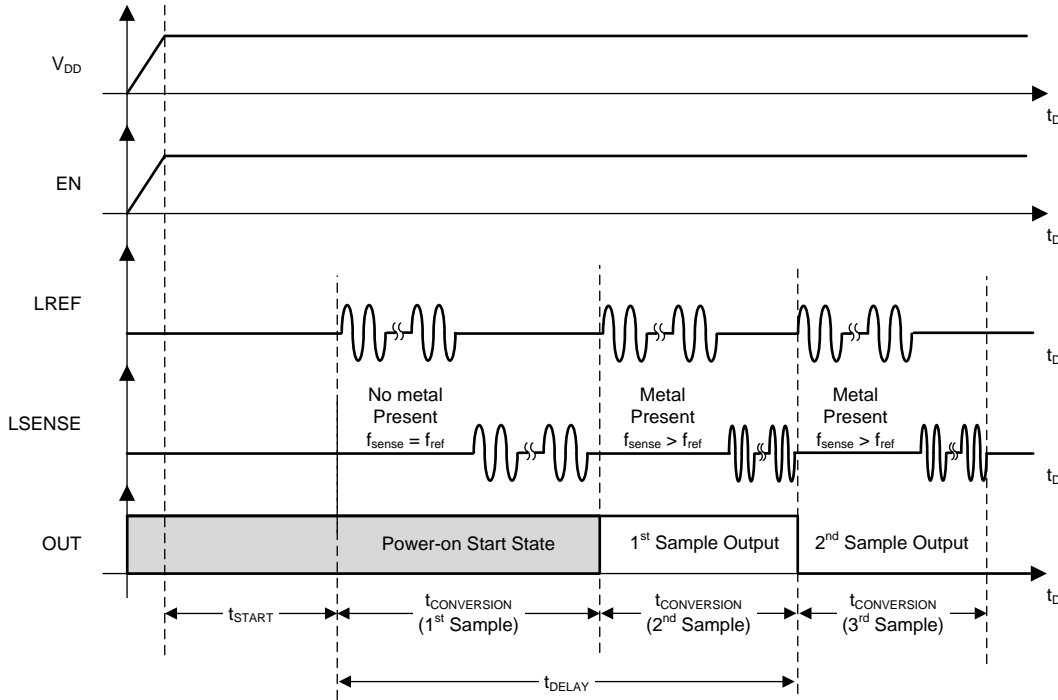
$V_{DD}$

$t_{D}$

EN

$t_{D}$

LREF

$t_{D}$

No metal Present $f_{sense} = f_{ref}$

Metal Present $f_{sense} > f_{ref}$

Metal Present $f_{sense} > f_{ref}$

LSENSE

$t_{D}$

OUT

Power-on Start State

$1^{st}$ Sample Output

$2^{nd}$ Sample Output

$t_{D}$

$t_{START}$

$t_{CONVERSION}$ ($1^{st}$ Sample)

$t_{CONVERSION}$ ($2^{nd}$ Sample)

$t_{CONVERSION}$ ($3^{rd}$ Sample)

$t_{DELAY}$